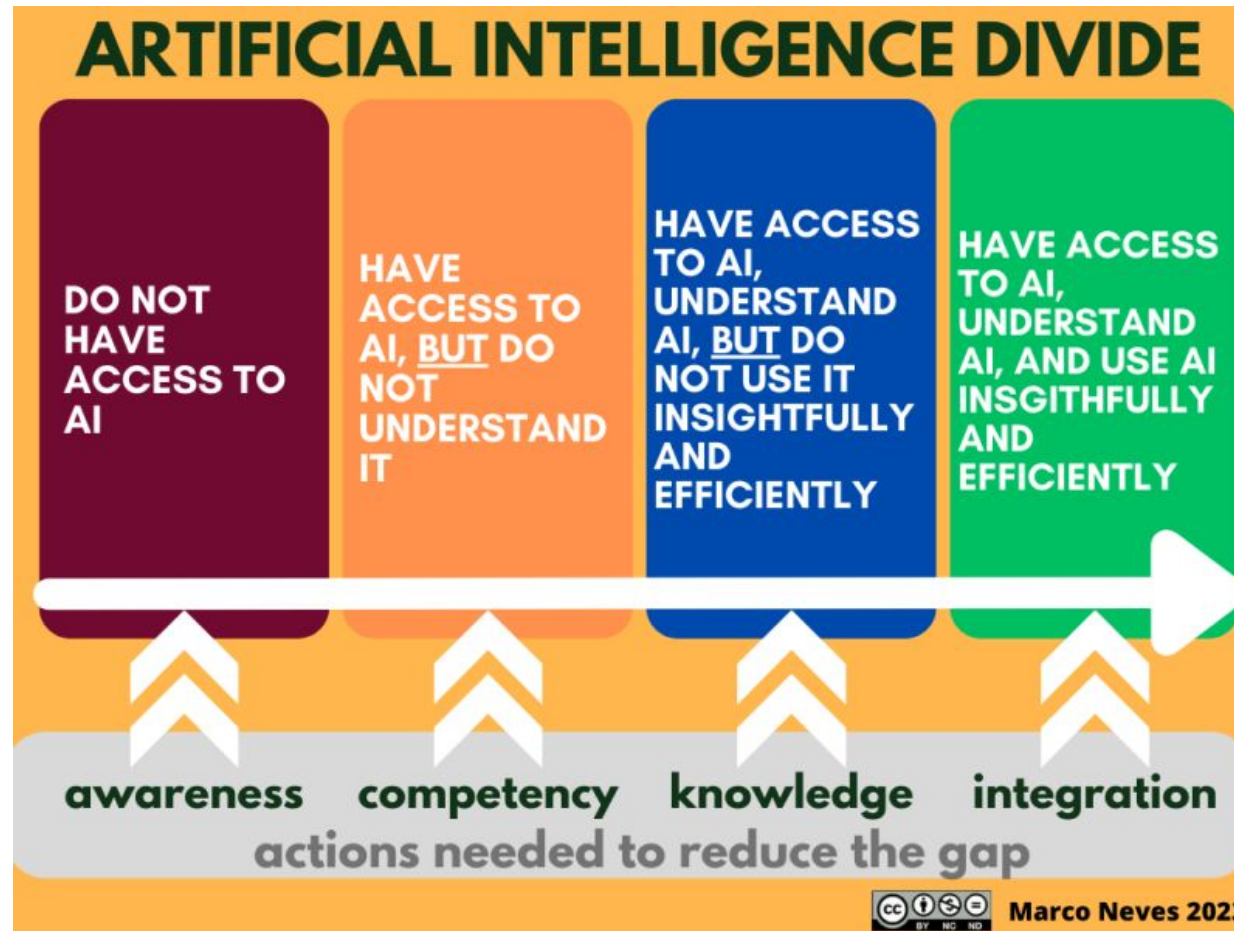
ARTIFICIAL INTELLIGENCE DIVIDE

DO NOT HAVE ACCESS TO AI

HAVE ACCESS TO AI, BUT DO NOT UNDERSTAND IT

HAVE ACCESS TO AI, UNDERSTAND AI, BUT DO NOT USE IT INSIGHTFULLY AND EFFICIENTLY

HAVE ACCESS TO AI, UNDERSTAND AI, AND USE AI INSGITHFULLY AND EFFICIENTLY

awareness competency knowledge integration

actions needed to reduce the gap

BY NC ND

Marco Neves 202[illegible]